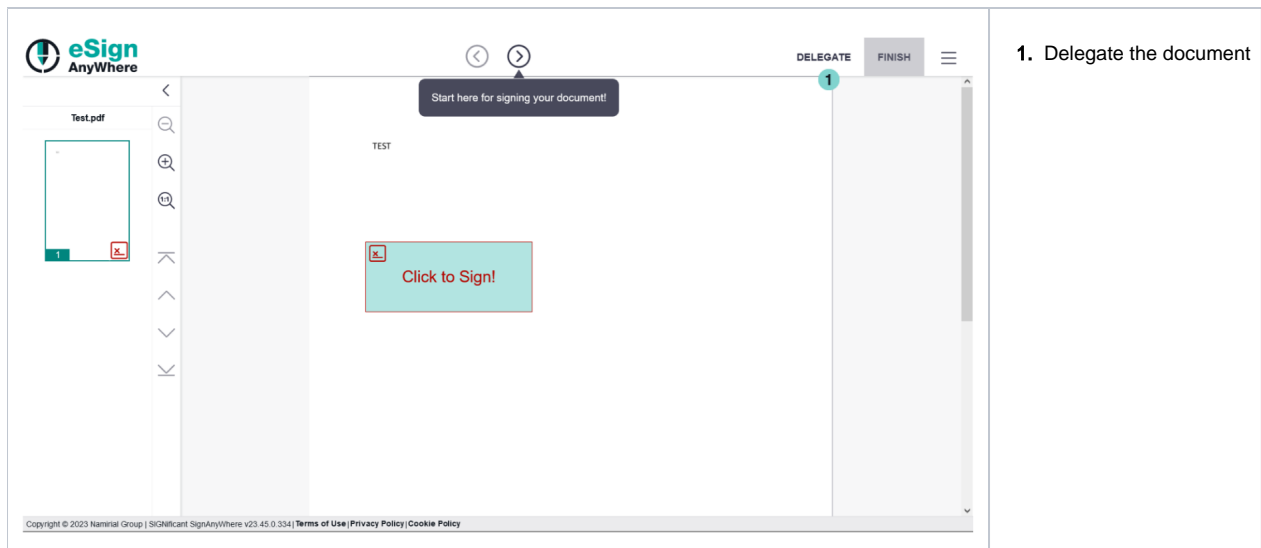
eSign AnyWhere

DELEGATE FINISH

1

Start here for signing your document!

Test.pdf

1

TEST

Click to Sign!

Copyright © 2023 Namirial Group | SIGNificant SignAnyWhere v23.45.0.334 | Terms of Use | Privacy Policy | Cookie Policy

1. Delegate the document